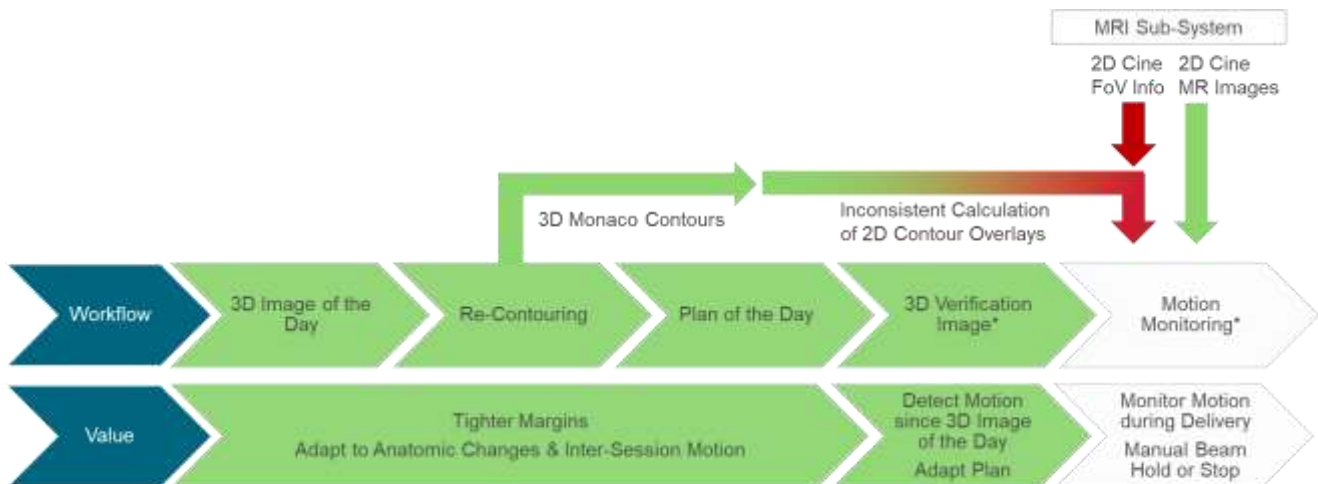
MRI Sub-System

2D Cine FoV Info

2D Cine MR Images

3D Monaco Contours

Inconsistent Calculation of 2D Contour Overlays

Workflow

3D Image of the Day

Re-Contouring

Plan of the Day

3D Verification Image*

Motion Monitoring*

Value

Tighter Margins

Adapt to Anatomic Changes & Inter-Session Motion

Detect Motion since 3D Image of the Day

Adapt Plan

Monitor Motion during Delivery

Manual Beam Hold or Stop